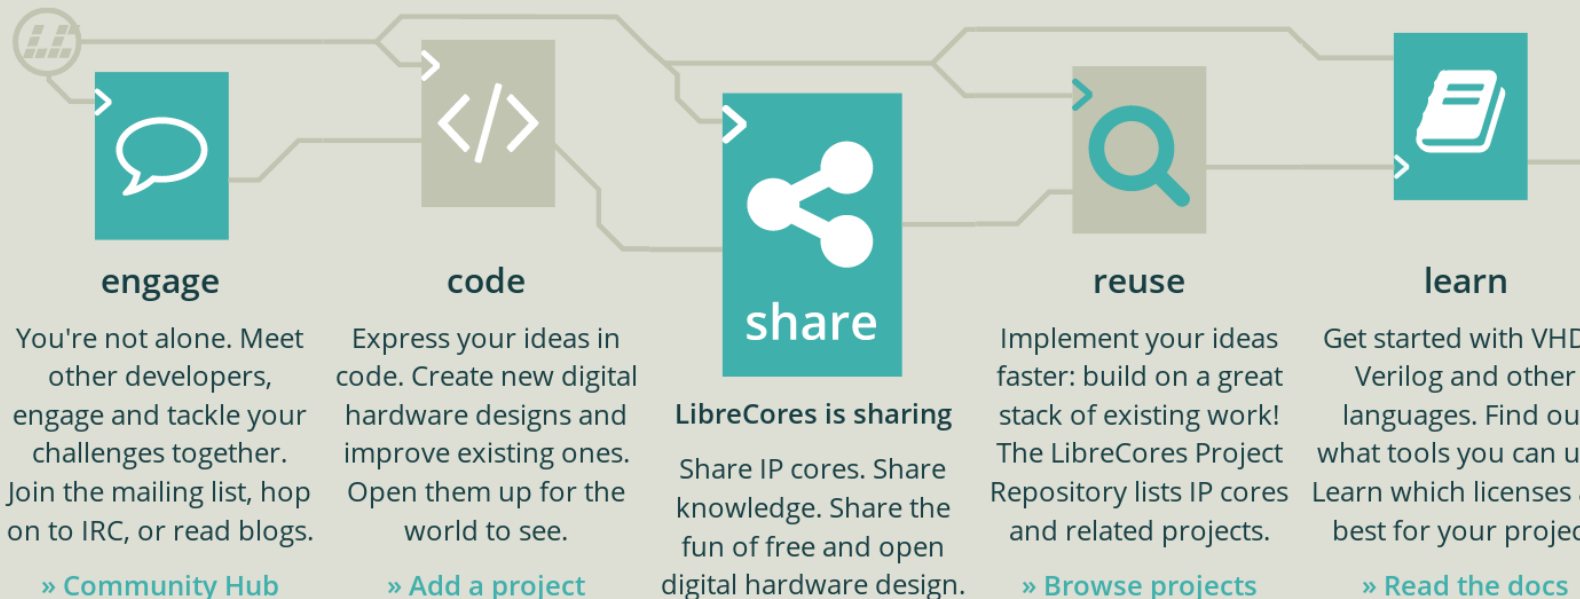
engage

You're not alone. Meet other developers, engage and tackle your challenges together. Join the mailing list, hop on to IRC, or read blogs.

» Community Hub

code

Express your ideas in code. Create new digital hardware designs and improve existing ones. Open them up for the world to see.

» Add a project

share

LibreCores is sharing

Share IP cores. Share knowledge. Share the fun of free and open digital hardware design.

reuse

Implement your ideas faster: build on a great stack of existing work! The LibreCores Project Repository lists IP cores and related projects.

» Browse projects

learn

Get started with VHD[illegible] Verilog and other languages. Find ou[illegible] what tools you can u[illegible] Learn which licenses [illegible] best for your projec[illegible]

» Read the docs